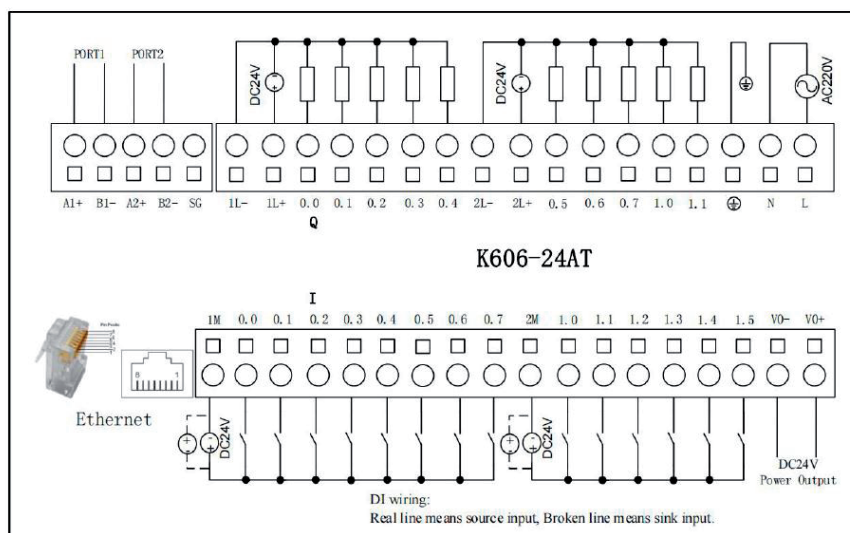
PORT1 PORT2

DC24V

DC24V

AC220V

A1+ B1- A2+ B2- SG

1L- 1L+ 0.0 0.1 0.2 0.3 0.4 2L- 2L+ 0.5 0.6 0.7 1.0 1.1 ⏚ N L

Q

K606-24AT

I

1M 0.0 0.1 0.2 0.3 0.4 0.5 0.6 0.7 2M 1.0 1.1 1.2 1.3 1.4 1.5 V0- V0+

Pin Position

8 1

Ethernet

DC24V

DC24V

DC24V
Power Output

DI wiring:
Real line means source input, Broken line means sink input.